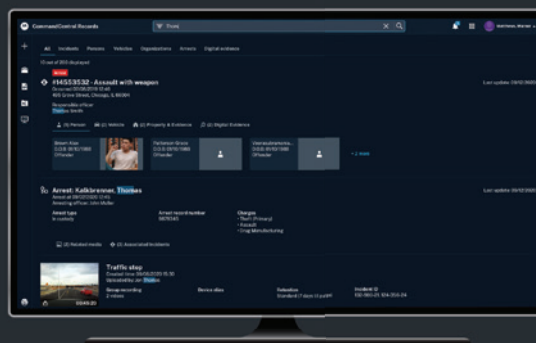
Command/Control Records

Thomas

All Incidents Persons Vehicles Organizations Arrests Digital evidence

#14553532 - Assault with weapon

Responsible officer
Thomas Smith

(3) Person (4) Vehicle (1) Property & Evidence (2) Digital Evidence

+2 more

Arrest: Kalkbrenner, Thomas

Arrest type
In custody

Arrest record number

Charges
• Theft (Primary)
• Assault
• Drug Manufacturing

(3) Related media (2) Associated incidents

Traffic stop

Thomas

Group recording
2 videos

Device alias

Retention
Standard (7 days 2 years)

Incident ID

Last update: 09/02/2020

Last update: 09/02/2020

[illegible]